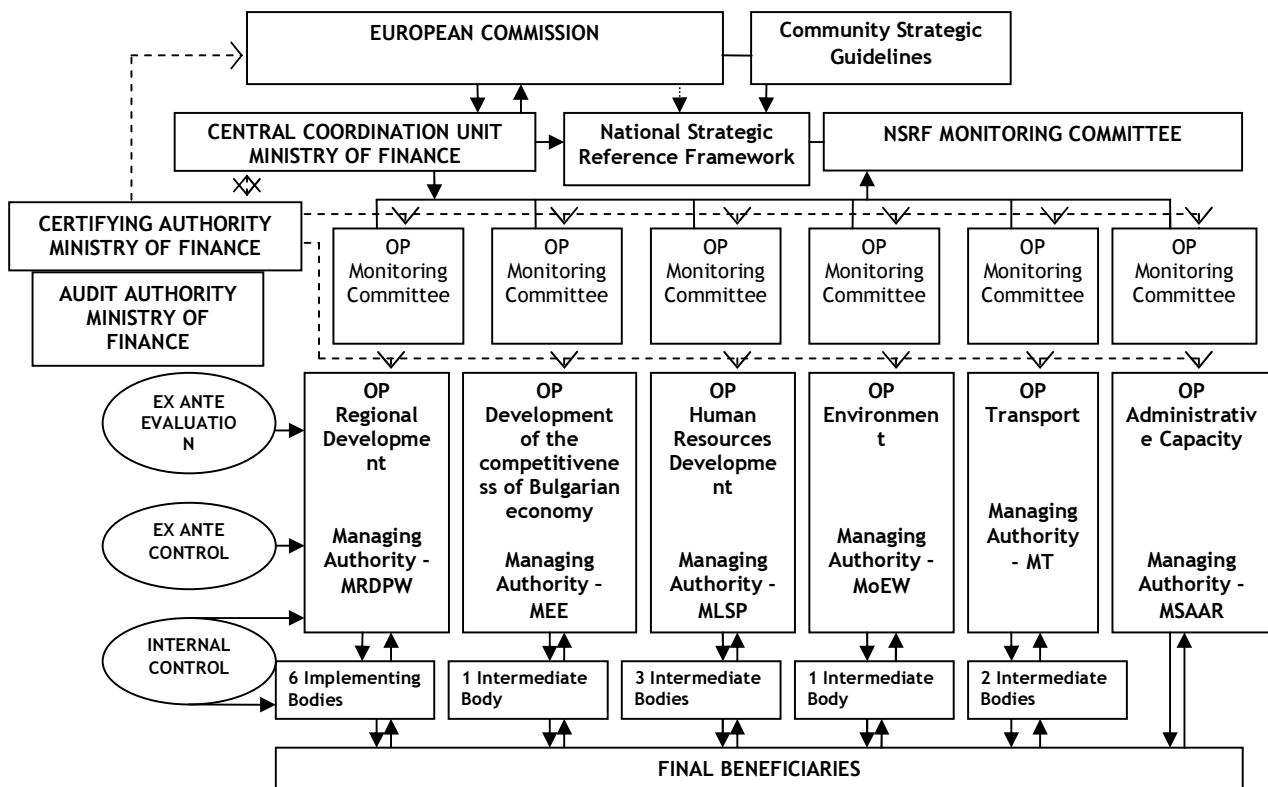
EUROPEAN COMMISSION

Community Strategic Guidelines

CENTRAL COORDINATION UNIT MINISTRY OF FINANCE

National Strategic Reference Framework

NSRF MONITORING COMMITTEE

CERTIFYING AUTHORITY MINISTRY OF FINANCE

AUDIT AUTHORITY MINISTRY OF FINANCE

OP Monitoring Committee

OP Monitoring Committee

OP Monitoring Committee

OP Monitoring Committee

OP Monitoring Committee

OP Monitoring Committee

EX ANTE EVALUATIO N

EX ANTE CONTROL

INTERNAL CONTROL

OP Regional Developme nt

Managing Authority - MRDPW

OP Development of the competitivene ss of Bulgarian economy

Managing Authority - MEE

OP Human Resources Developme nt

Managing Authority - MLSP

OP Environmen t

Managing Authority - MoEW

OP Transport

Managing Authority - MT

OP Administrativ e Capacity

Managing Authority - MSAAR

6 Implementing Bodies

1 Intermediate Body

3 Intermediate Bodies

1 Intermediate Body

2 Intermediate Bodies

FINAL BENEFICIARIES